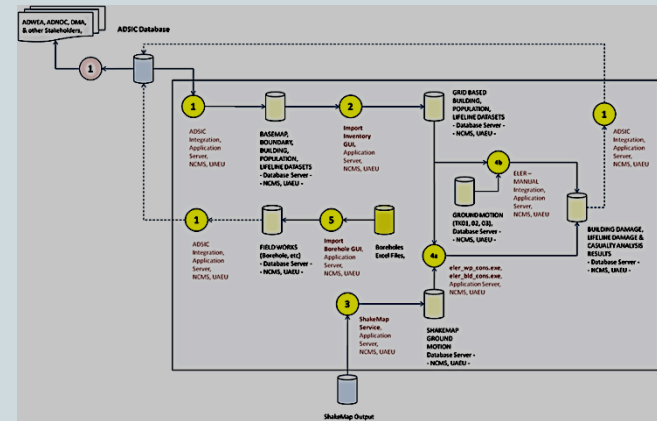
ADWEA, ADNOC, DMA, & other Stakeholders,

ADSIC Database

1

1

ADSIC Integration, Application Server, NCMS, UAEU

BASEMAP, BOUNDARY, BUILDING, POPULATION, LIFELINE DATASETS - Database Server - - NCMS, UAEU -

2

Import Inventory GUI, Application Server, NCMS, UAEU

GRID BASED BUILDING, POPULATION, LIFELINE DATASETS - Database Server - - NCMS, UAEU -

1

ADSIC Integration, Application Server, NCMS, UAEU

4b

ELER – MANUAL Integration, Application Server, NCMS, UAEU

GROUND MOTION (TXD1, 02, 03), Database Server - - NCMS, UAEU -

BUILDING DAMAGE, LIFELINE DAMAGE & CASUALTY ANALYSIS RESULTS - Database Server - - NCMS, UAEU -

1

ADSIC Integration, Application Server, NCMS, UAEU

FIELD WORKS (Borehole, etc) - Database Server - - NCMS, UAEU -

5

Import Borehole GUI, Application Server, NCMS, UAEU

Boreholes Excel Files,

4a

eler_wp_cons.exe, eler_bld_cons.exe, Application Server, NCMS, UAEU

3

ShakeMap Service, Application Server, NCMS, UAEU

SHAKEMAP GROUND MOTION Database Server - - NCMS, UAEU -

ShakeMap Output